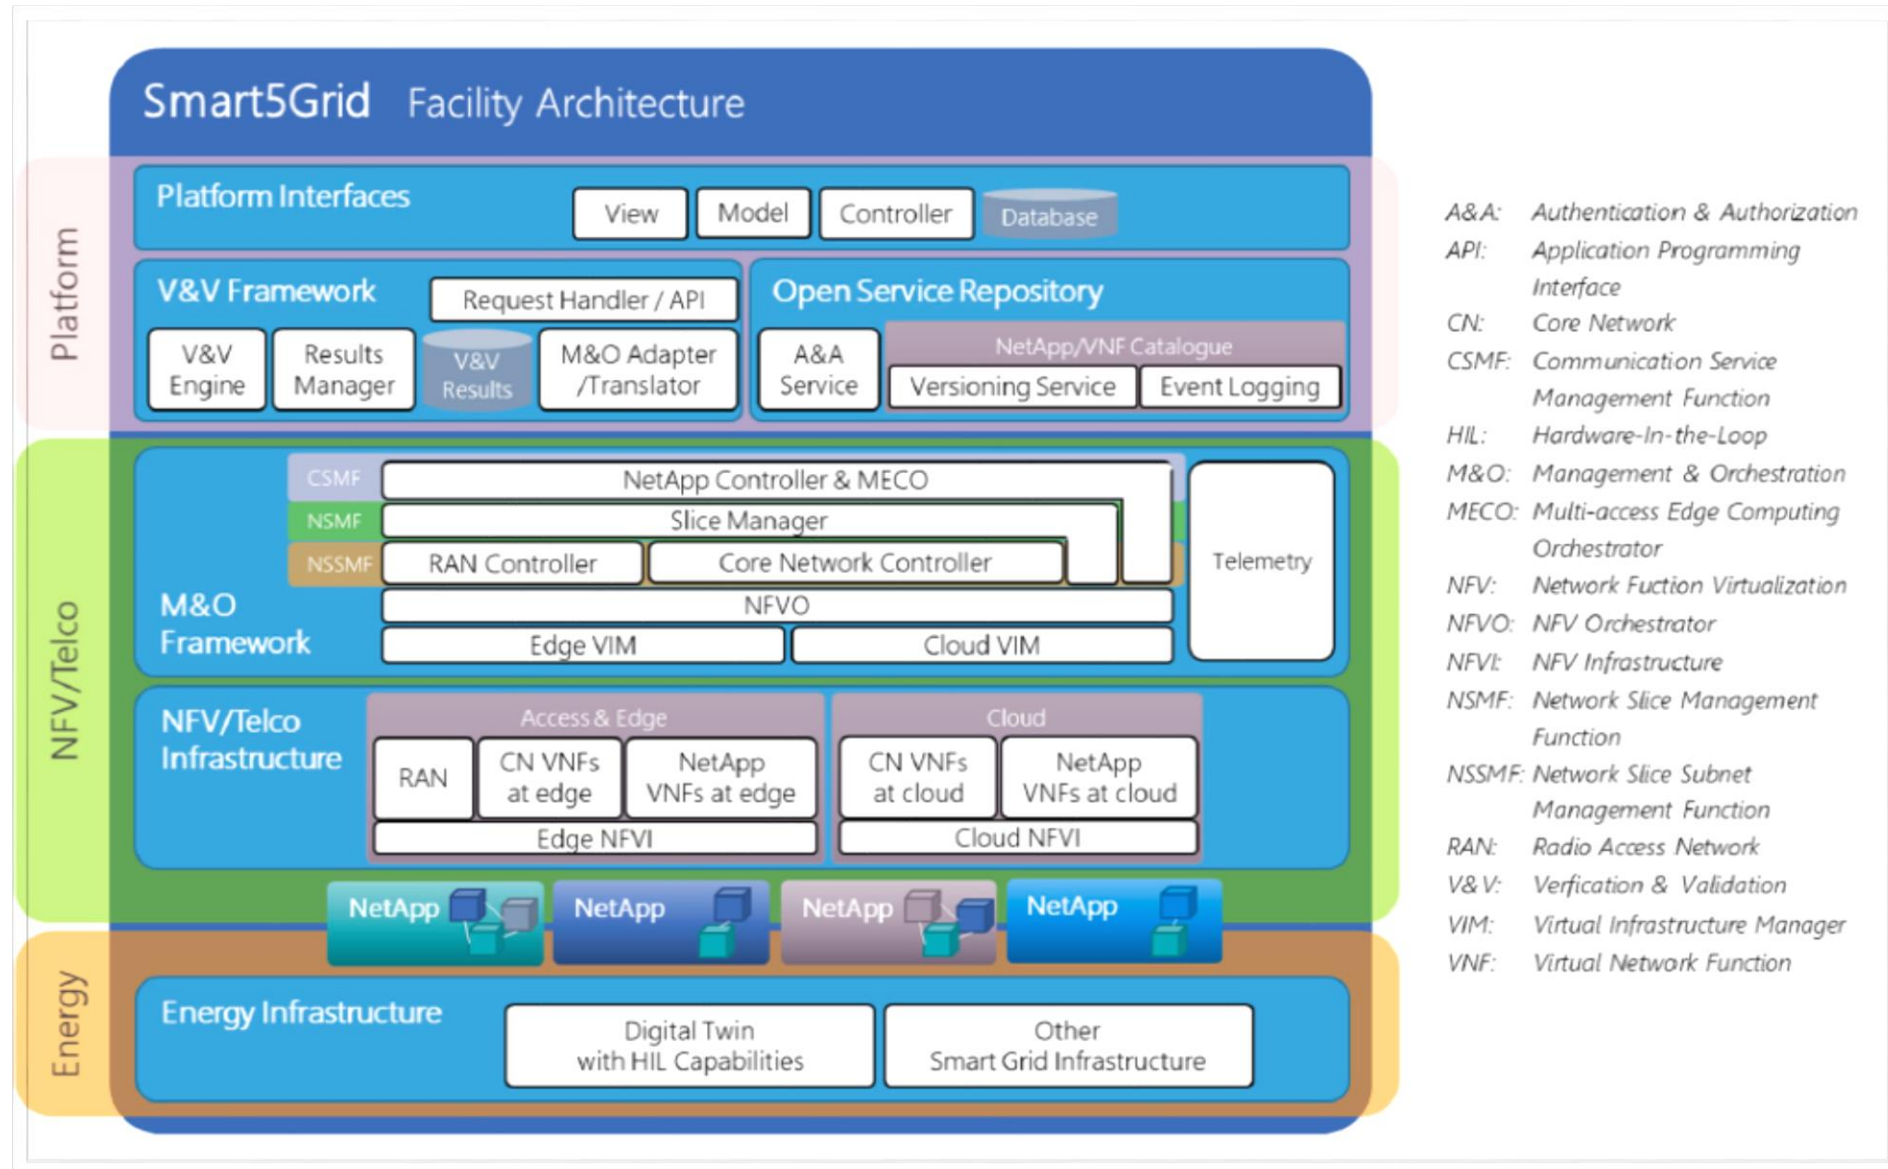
Smart5Grid Facility Architecture

Platform

Platform Interfaces
View
Model
Controller
Database

V&V Framework
Request Handler / API
V&V Engine
Results Manager
V&V Results
M&O Adapter /Translator

Open Service Repository
A&A Service
NetApp/VNF Catalogue
Versioning Service
Event Logging

NFV/Telco

CSMF
NetApp Controller & MECO
NSMF
Slice Manager
NSSMF
RAN Controller
Core Network Controller
Telemetry
M&O Framework
NFVO
Edge VIM
Cloud VIM

NFV/Telco Infrastructure
Access & Edge
RAN
CN VNFs at edge
NetApp VNFs at edge
Edge NFVI
Cloud
CN VNFs at cloud
NetApp VNFs at cloud
Cloud NFVI

NetApp
NetApp
NetApp
NetApp

Energy

Energy Infrastructure
Digital Twin with HIL Capabilities
Other Smart Grid Infrastructure

A&A: Authentication & Authorization
API: Application Programming Interface
CN: Core Network
CSMF: Communication Service Management Function
HIL: Hardware-In-the-Loop
M&O: Management & Orchestration
MECO: Multi-access Edge Computing Orchestrator
NFV: Network Fuction Virtualization
NFVO: NFV Orchestrator
NFVI: NFV Infrastructure
NSMF: Network Slice Management Function
NSSMF: Network Slice Subnet Management Function
RAN: Radio Access Network
V&V: Verfication & Validation
VIM: Virtual Infrastructure Manager
VNF: Virtual Network Function